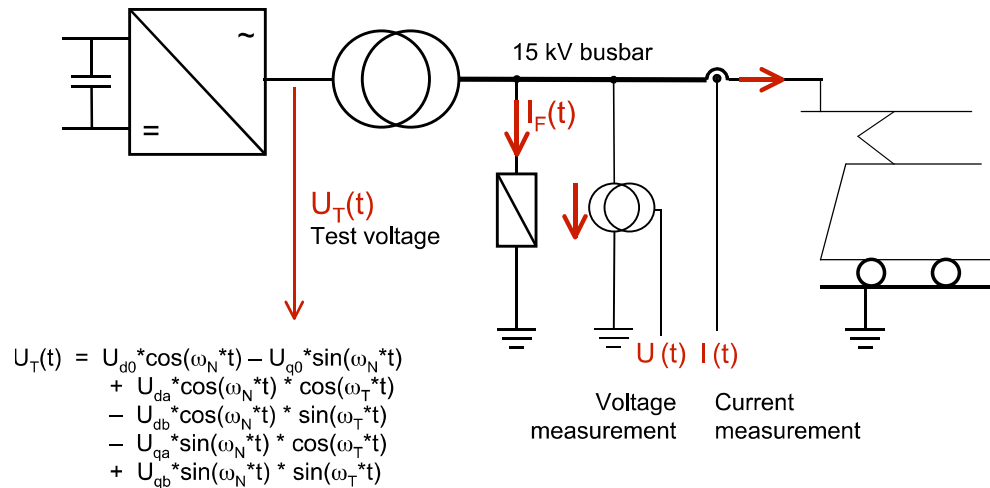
~

=

15 kV busbar

$I_F(t)$

$U_T(t)$
Test voltage

U (t)

I (t)

Voltage measurement

Current measurement

$U_T(t) = U_{d0}*\cos(\omega_N*t) - U_{q0}*\sin(\omega_N*t)$
$+ U_{da}*\cos(\omega_N*t) * \cos(\omega_T*t)$
$- U_{db}*\cos(\omega_N*t) * \sin(\omega_T*t)$
$- U_{qa}*\sin(\omega_N*t) * \cos(\omega_T*t)$
$+ U_{qb}*\sin(\omega_N*t) * \sin(\omega_T*t)$